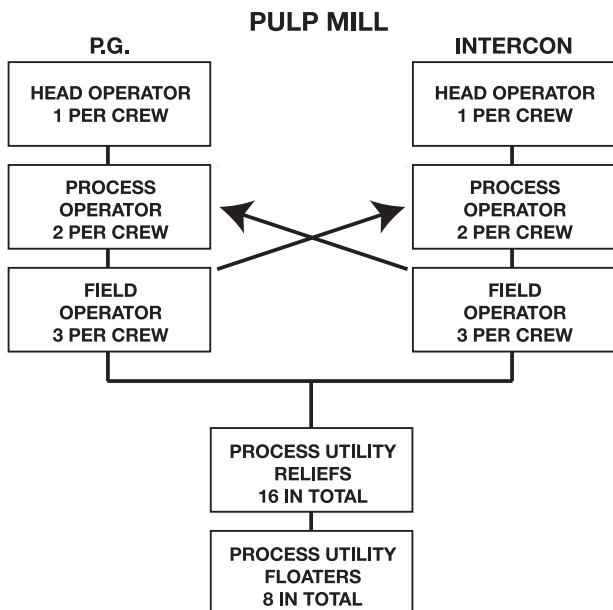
PULP MILL

P.G.

HEAD OPERATOR
1 PER CREW

PROCESS
OPERATOR
2 PER CREW

FIELD
OPERATOR
3 PER CREW

INTERCON

HEAD OPERATOR
1 PER CREW

PROCESS
OPERATOR
2 PER CREW

FIELD
OPERATOR
3 PER CREW

PROCESS UTILITY
RELIEFS
16 IN TOTAL

PROCESS UTILITY
FLOATERS
8 IN TOTAL